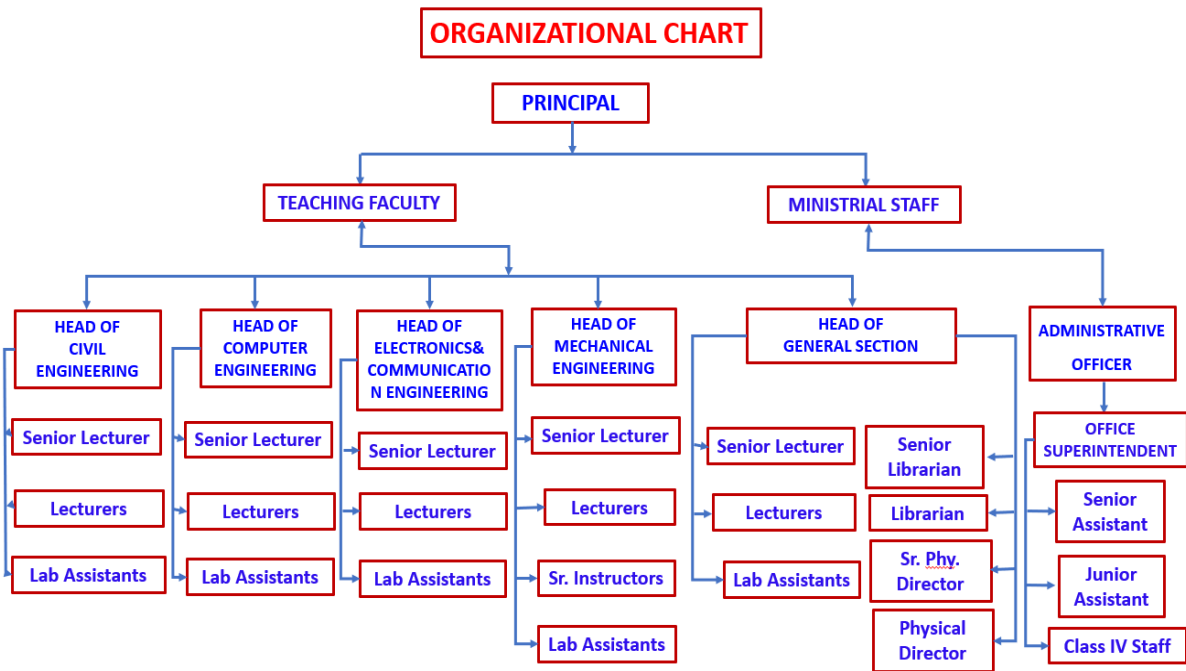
ORGANIZATIONAL CHART

PRINCIPAL

TEACHING FACULTY

MINISTRIAL STAFF

HEAD OF CIVIL ENGINEERING

Senior Lecturer

Lecturers

Lab Assistants

HEAD OF COMPUTER ENGINEERING

Senior Lecturer

Lecturers

Lab Assistants

HEAD OF ELECTRONICS& COMMUNICATIO N ENGINEERING

Senior Lecturer

Lecturers

Lab Assistants

HEAD OF MECHANICAL ENGINEERING

Senior Lecturer

Lecturers

Sr. Instructors

Lab Assistants

HEAD OF GENERAL SECTION

Senior Lecturer

Lecturers

Lab Assistants

Senior Librarian

Librarian

Sr. Phy. Director

Physical Director

ADMINISTRATIVE OFFICER

OFFICE SUPERINTENDENT

Senior Assistant

Junior Assistant

Class IV Staff